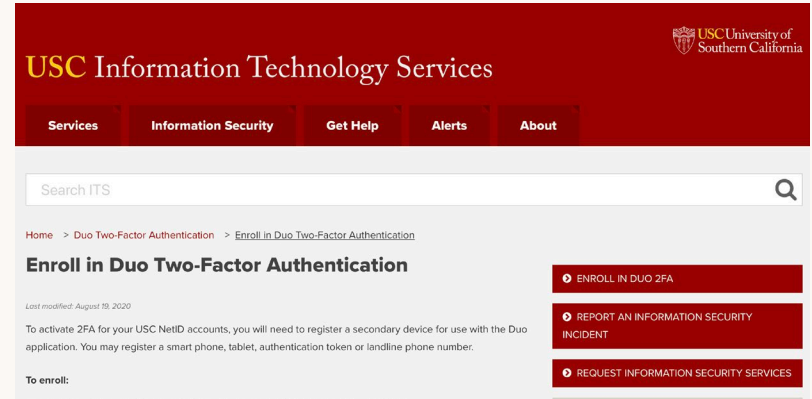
USC University of Southern California

USC Information Technology Services

Services | Information Security | Get Help | Alerts | About

Search ITS

Home > Duo Two-Factor Authentication > Enroll in Duo Two-Factor Authentication

Enroll in Duo Two-Factor Authentication

Last modified: August 19, 2020

To activate 2FA for your USC NetID accounts, you will need to register a secondary device for use with the Duo application. You may register a smart phone, tablet, authentication token or landline phone number.

To enroll:

ENROLL IN DUO 2FA

REPORT AN INFORMATION SECURITY INCIDENT

REQUEST INFORMATION SECURITY SERVICES